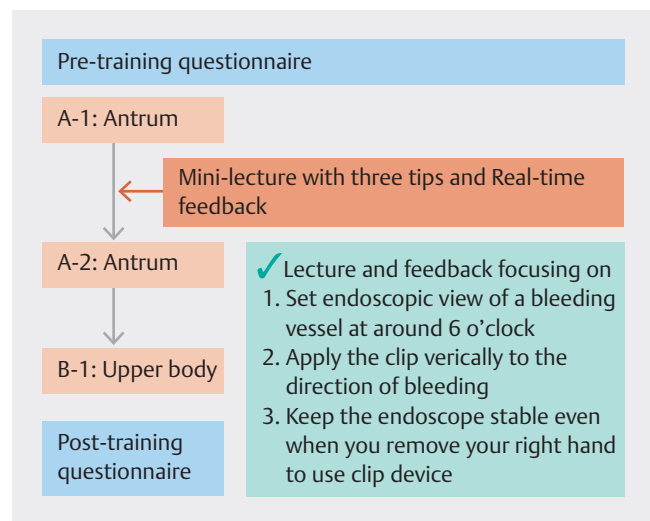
Pre-training questionnaire

A-1: Antrum

Mini-lecture with three tips and Real-time feedback

A-2: Antrum

✓Lecture and feedback focusing on
1. Set endoscopic view of a bleeding vessel at around 6 o'clock
2. Apply the clip verically to the direction of bleeding
3. Keep the endoscope stable even when you remove your right hand to use clip device

B-1: Upper body

Post-training questionnaire